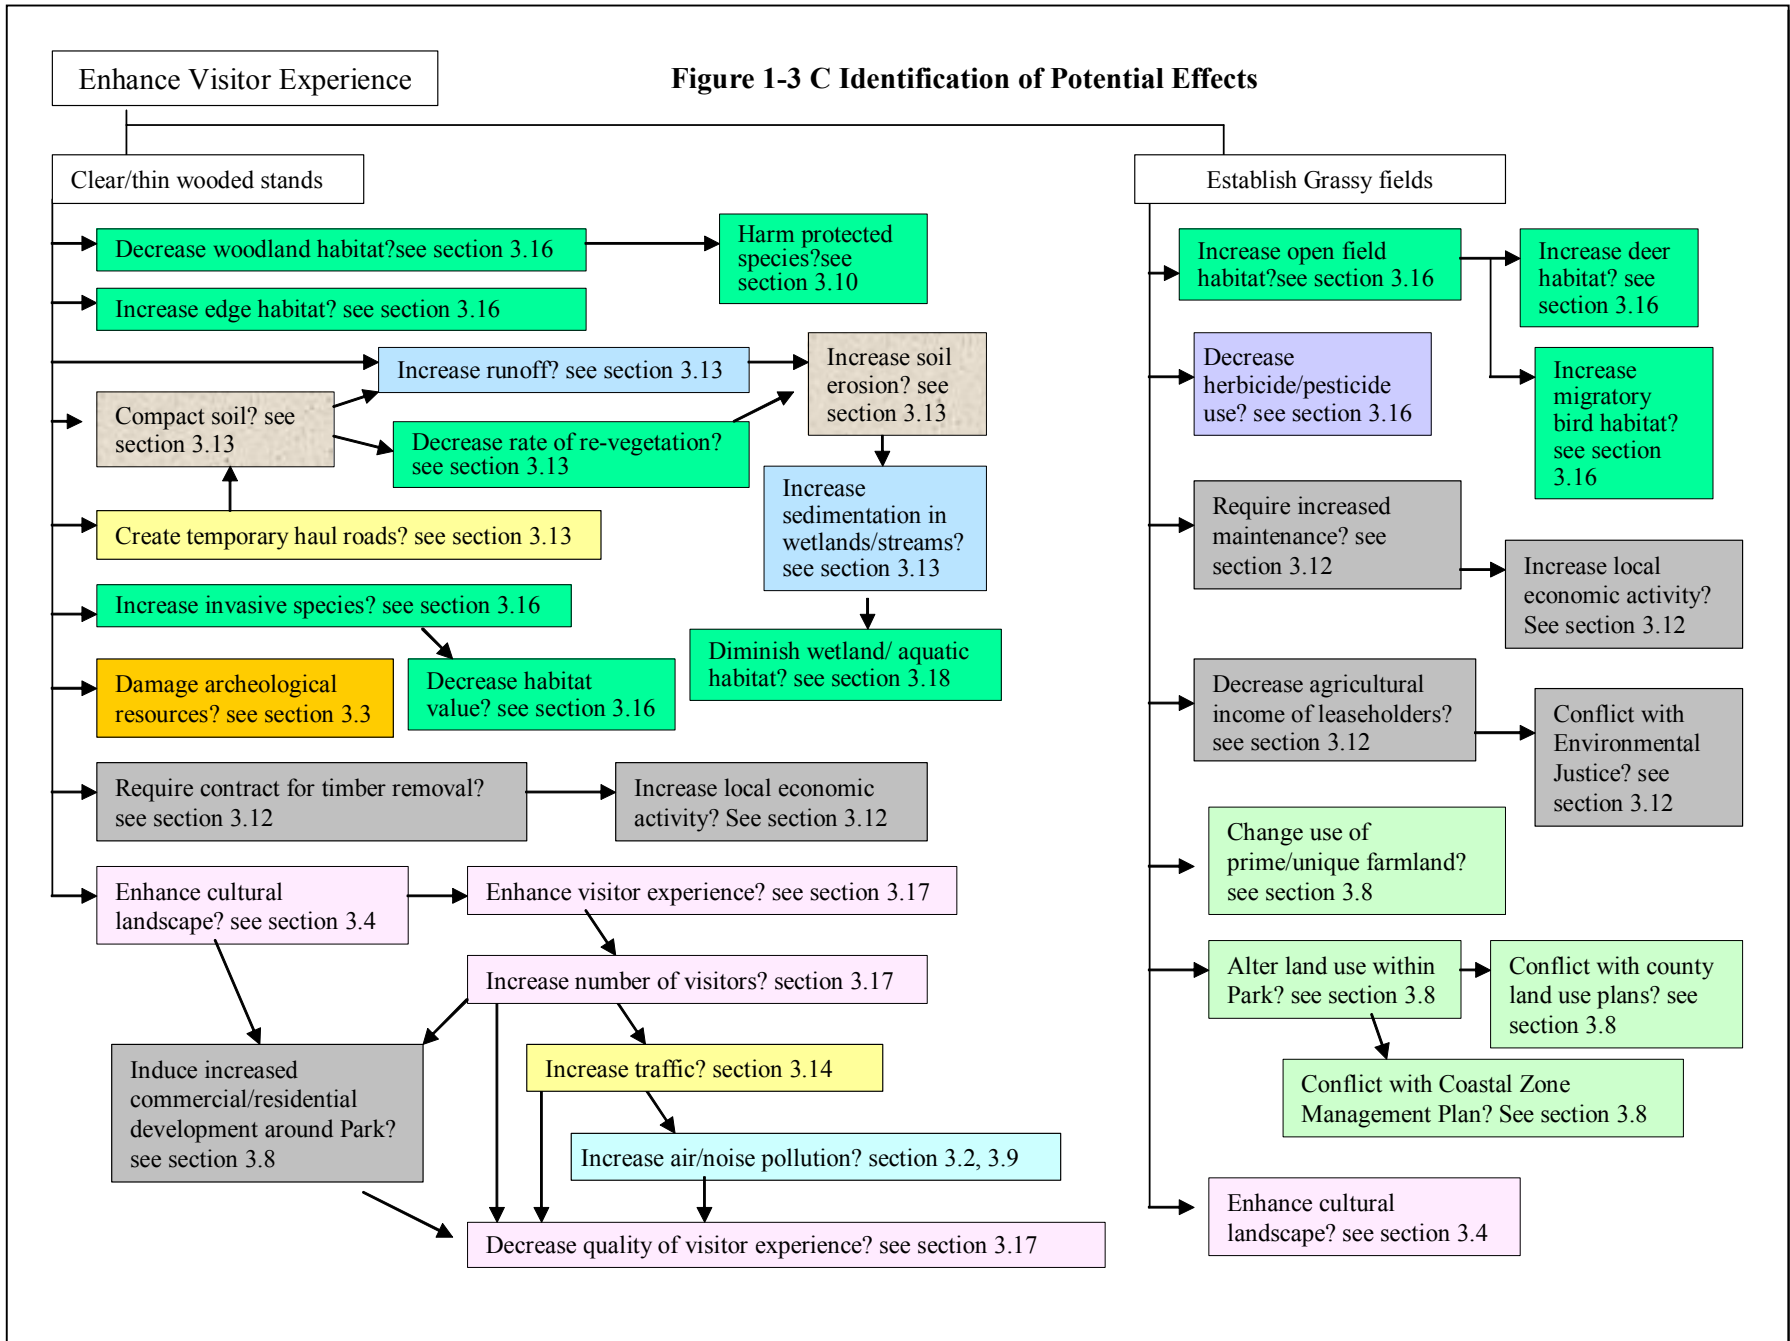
Enhance Visitor Experience

Figure 1-3 C Identification of Potential Effects

Clear/thin wooded stands

Decrease woodland habitat?see section 3.16

Harm protected species?see section 3.10

Increase edge habitat? see section 3.16

Increase runoff? see section 3.13

Increase soil erosion? see section 3.13

Compact soil? see section 3.13

Decrease rate of re-vegetation? see section 3.13

Increase sedimentation in wetlands/streams? see section 3.13

Create temporary haul roads? see section 3.13

Increase invasive species? see section 3.16

Diminish wetland/ aquatic habitat? see section 3.18

Damage archeological resources? see section 3.3

Decrease habitat value? see section 3.16

Require contract for timber removal? see section 3.12

Increase local economic activity? See section 3.12

Enhance cultural landscape? see section 3.4

Enhance visitor experience? see section 3.17

Increase number of visitors? section 3.17

Induce increased commercial/residential development around Park? see section 3.8

Increase traffic? section 3.14

Increase air/noise pollution? section 3.2, 3.9

Decrease quality of visitor experience? see section 3.17

Establish Grassy fields

Increase open field habitat?see section 3.16

Increase deer habitat? see section 3.16

Decrease herbicide/pesticide use? see section 3.16

Increase migratory bird habitat? see section 3.16

Require increased maintenance? see section 3.12

Increase local economic activity? See section 3.12

Decrease agricultural income of leaseholders? see section 3.12

Conflict with Environmental Justice? see section 3.12

Change use of prime/unique farmland? see section 3.8

Alter land use within Park? see section 3.8

Conflict with county land use plans? see section 3.8

Conflict with Coastal Zone Management Plan? See section 3.8

Enhance cultural landscape? see section 3.4